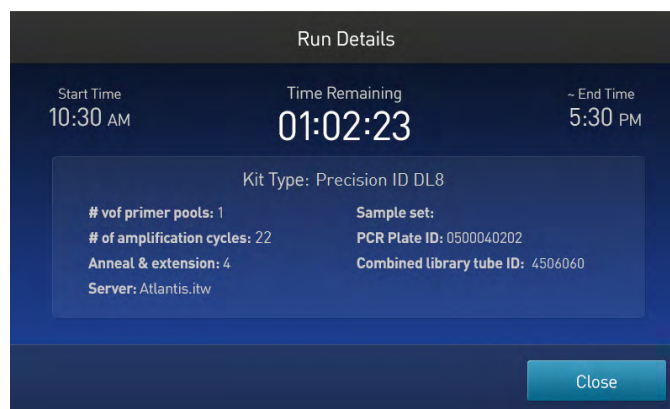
Run Details

Start Time
10:30 AM

Time Remaining
01:02:23

~ End Time
5:30 PM

Kit Type: Precision ID DL8

# vof primer pools: 1
# of amplification cycles: 22
Anneal & extension: 4
Server: Atlantis.itw

Sample set:
PCR Plate ID: 0500040202
Combined library tube ID: 4506060

Close